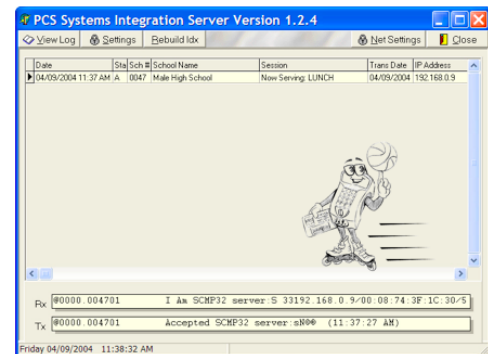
PCS Systems Integration Server Version 1.2.4

View Log | Settings | Rebuild Idx | Net Settings | Close

| Date | Sta | Sch # | School Name | Session | Trans Date | IP Address |
|---|---|---|---|---|---|---|
| 04/09/2004 11:37 AM | A | 0047 | Male High School | Now Serving: LUNCH | 04/09/2004 | 192.168.0.9 |

Rx @0000.004701 I Am SCMP32 server:S 33192.168.0.9/00:08:74:3F:1C:30/5

Tx @0000.004701 Accepted SCMP32 server:sN@@ (11:37:27 AM)

Friday 04/09/2004 11:38:32 AM